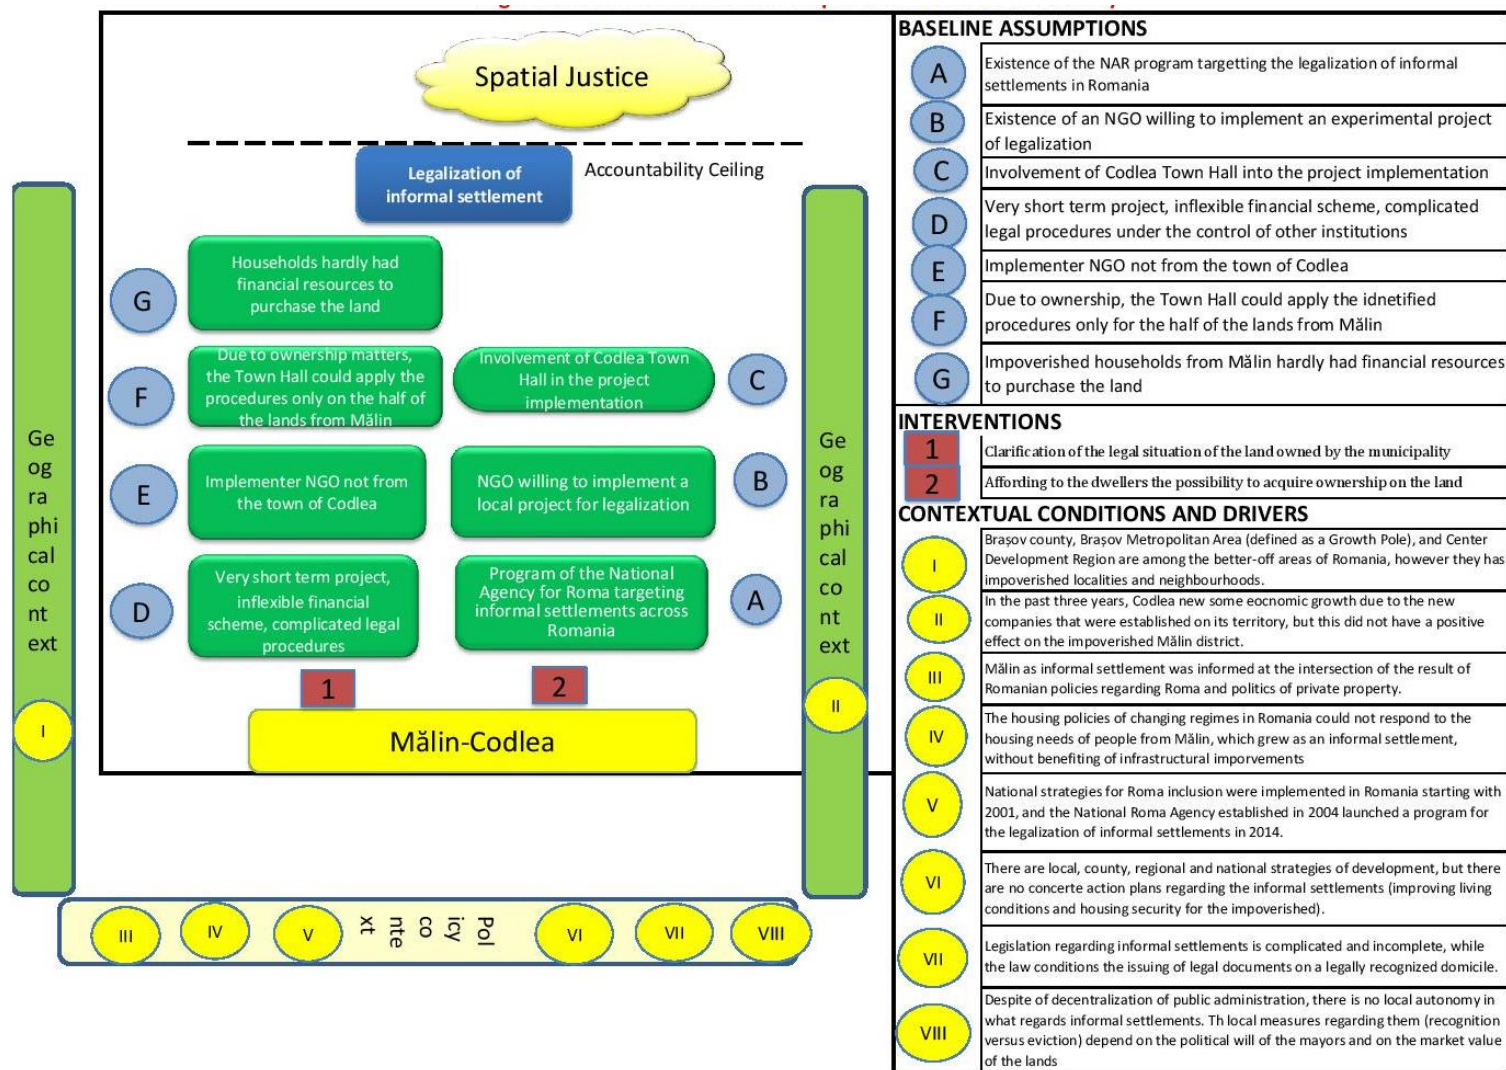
Spatial Justice

Legalization of informal settlement

Accountability Ceiling

G Households hardly had financial resources to purchase the land

F Due to ownership matters, the Town Hall could apply the procedures only on the half of the lands from Mălin

Involvement of Codlea Town Hall in the project implementation C

E Implementer NGO not from the town of Codlea

NGO willing to implement a local project for legalization B

D Very short term project, inflexible financial scheme, complicated legal procedures

Program of the National Agency for Roma targeting informal settlements across Romania A

1 2

Mălin-Codlea

Geographical context I

Geographical context II

III IV V Policy context VI VII VIII

BASELINE ASSUMPTIONS

| | |
|---|---|
| A | Existence of the NAR program targetting the legalization of informal settlements in Romania |
| B | Existence of an NGO willing to implement an experimental project of legalization |
| C | Involvement of Codlea Town Hall into the project implementation |
| D | Very short term project, inflexible financial scheme, complicated legal procedures under the control of other institutions |
| E | Implementer NGO not from the town of Codlea |
| F | Due to ownership, the Town Hall could apply the idnetified procedures only for the half of the lands from Mălin |
| G | Impoverished households from Mălin hardly had financial resources to purchase the land |

INTERVENTIONS

| | |
|---|---|
| 1 | Clarification of the legal situation of the land owned by the municipality |
| 2 | Affording to the dwellers the possibility to acquire ownership on the land |

CONTEXTUAL CONDITIONS AND DRIVERS

| | |
|---|---|
| I | Brașov county, Brașov Metropolitan Area (defined as a Growth Pole), and Center Development Region are among the better-off areas of Romania, however they has impoverished localities and neighbourhoods. |
| II | In the past three years, Codlea new some eocnomic growth due to the new companies that were established on its territory, but this did not have a positive effect on the impoverished Mălin district. |
| III | Mălin as informal settlement was informed at the intersection of the result of Romanian policies regarding Roma and politics of private property. |
| IV | The housing policies of changing regimes in Romania could not respond to the housing needs of people from Mălin, which grew as an informal settlement, without benefiting of infrastructural imporvements |
| V | National strategies for Roma inclusion were implemented in Romania starting with 2001, and the National Roma Agency established in 2004 launched a program for the legalization of informal settlements in 2014. |
| VI | There are local, county, regional and national strategies of development, but there are no concerte action plans regarding the informal settlements (improving living conditions and housing security for the impoverished). |
| VII | Legislation regarding informal settlements is complicated and incomplete, while the law conditions the issuing of legal documents on a legally recognized domicile. |
| VIII | Despite of decentralization of public administration, there is no local autonomy in what regards informal settlements. Th local measures regarding them (recognition versus eviction) depend on the political will of the mayors and on the market value of the lands |